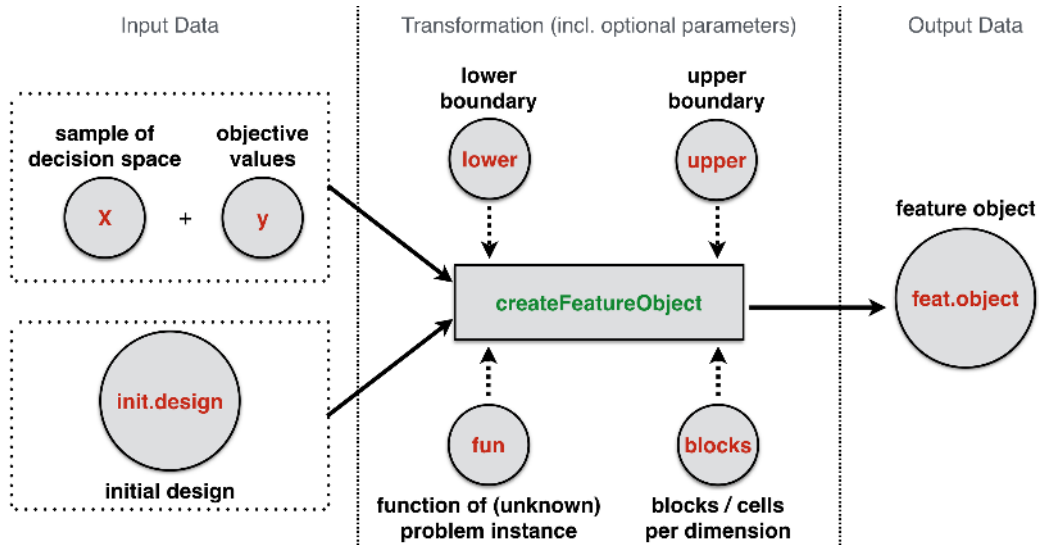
Input Data

sample of decision space

objective values

X

+

y

init.design

initial design

Transformation (incl. optional parameters)

lower boundary

lower

upper boundary

upper

createFeatureObject

fun

function of (unknown) problem instance

blocks

blocks / cells per dimension

Output Data

feature object

feat.object